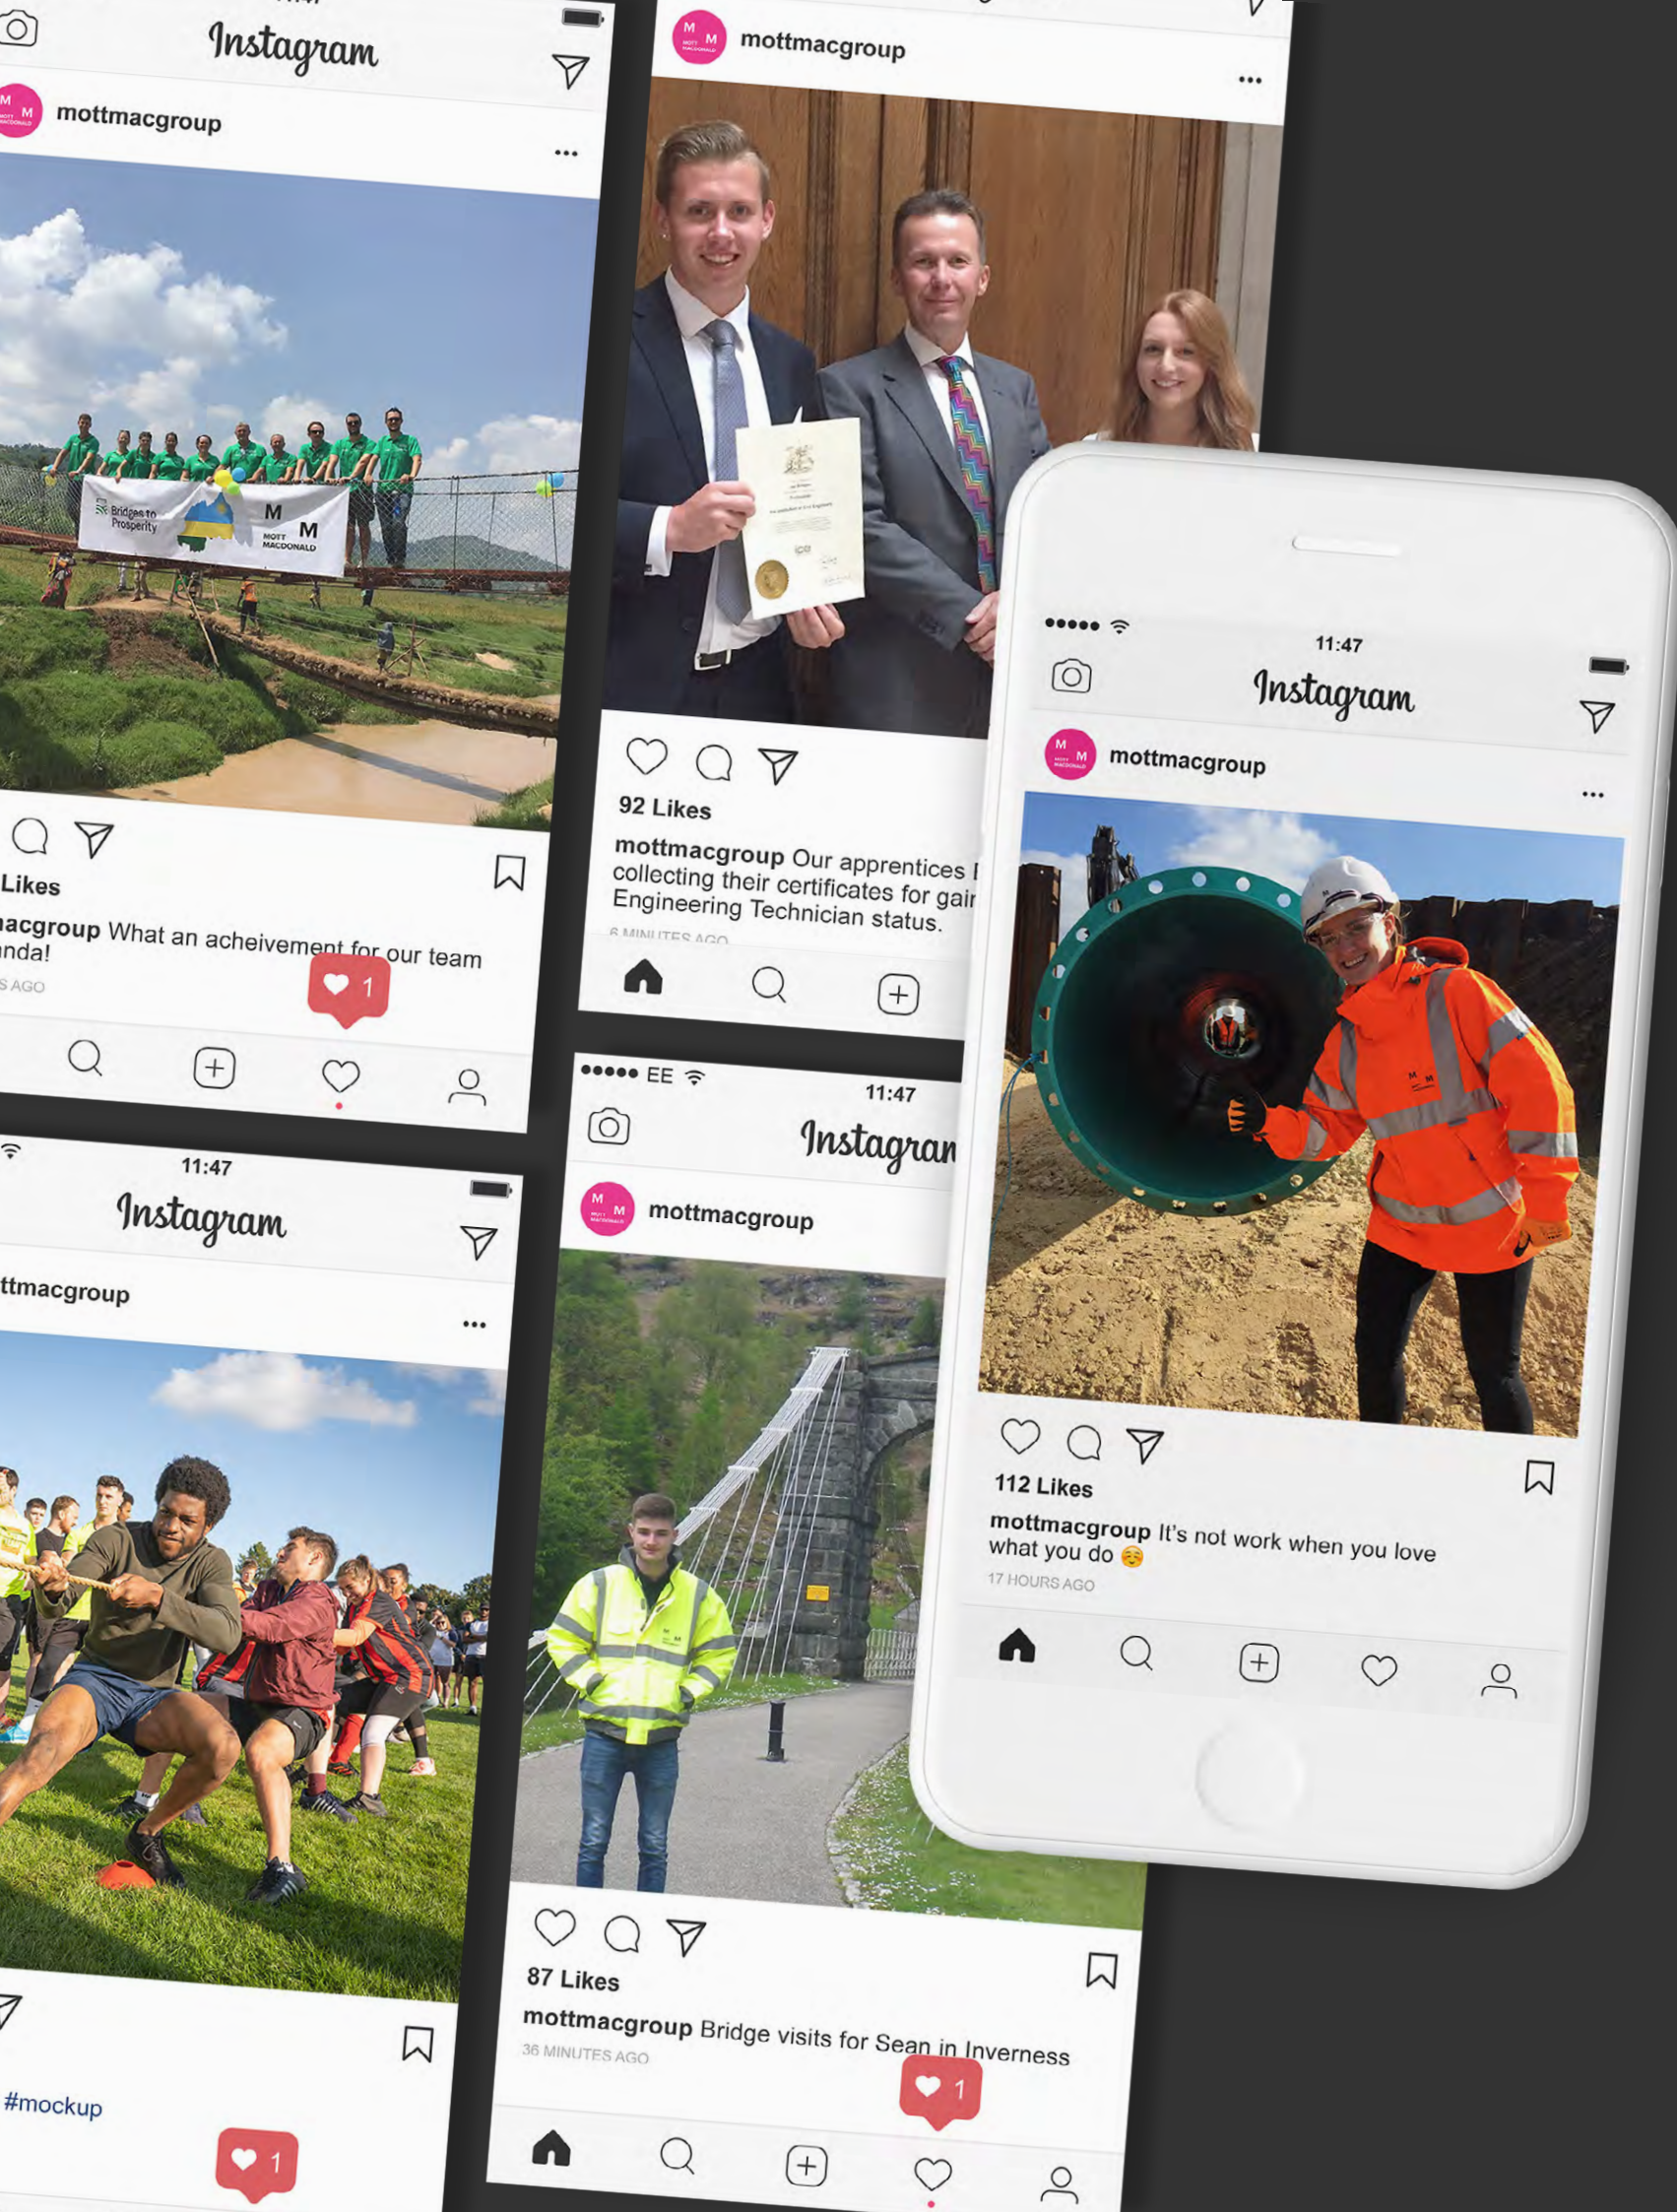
Instagram

mottmacgroup

Bridges to Prosperity

MOTT M M MACDONALD

Likes

acgroup What an acheivement for our team nda!

S AGO

1

mottmacgroup

92 Likes

mottmacgroup Our apprentices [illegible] collecting their certificates for gai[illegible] Engineering Technician status.

6 MINUTES AGO

11:47

Instagram

mottmacgroup

112 Likes

mottmacgroup It's not work when you love what you do 😊

17 HOURS AGO

11:47

Instagram

ttmacgroup

#mockup

1

EE 11:47

Instagra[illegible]

mottmacgroup

87 Likes

mottmacgroup Bridge visits for Sean in Inverness

36 MINUTES AGO

1